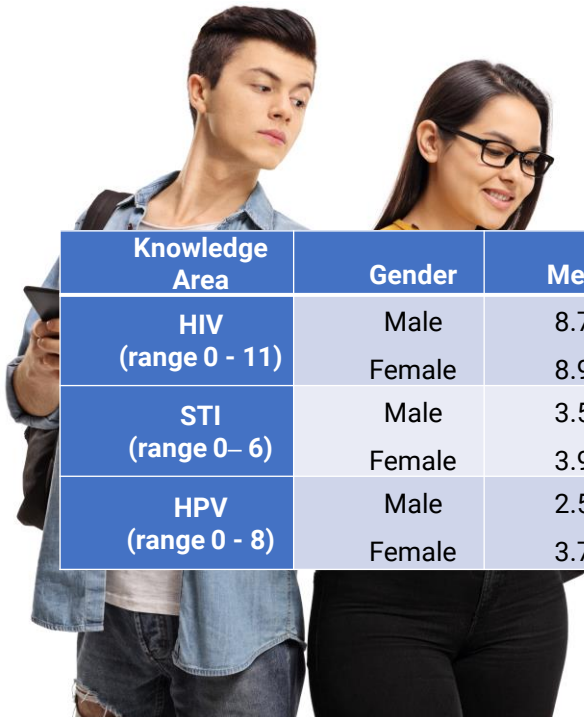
| Knowledge Area | Gender | Me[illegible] |
|---|---|---|
| HIV (range 0 - 11) | Male | 8.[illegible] |
| | Female | 8.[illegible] |
| STI (range 0– 6) | Male | 3.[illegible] |
| | Female | 3.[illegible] |
| HPV (range 0 - 8) | Male | 2.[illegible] |
| | Female | 3.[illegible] |